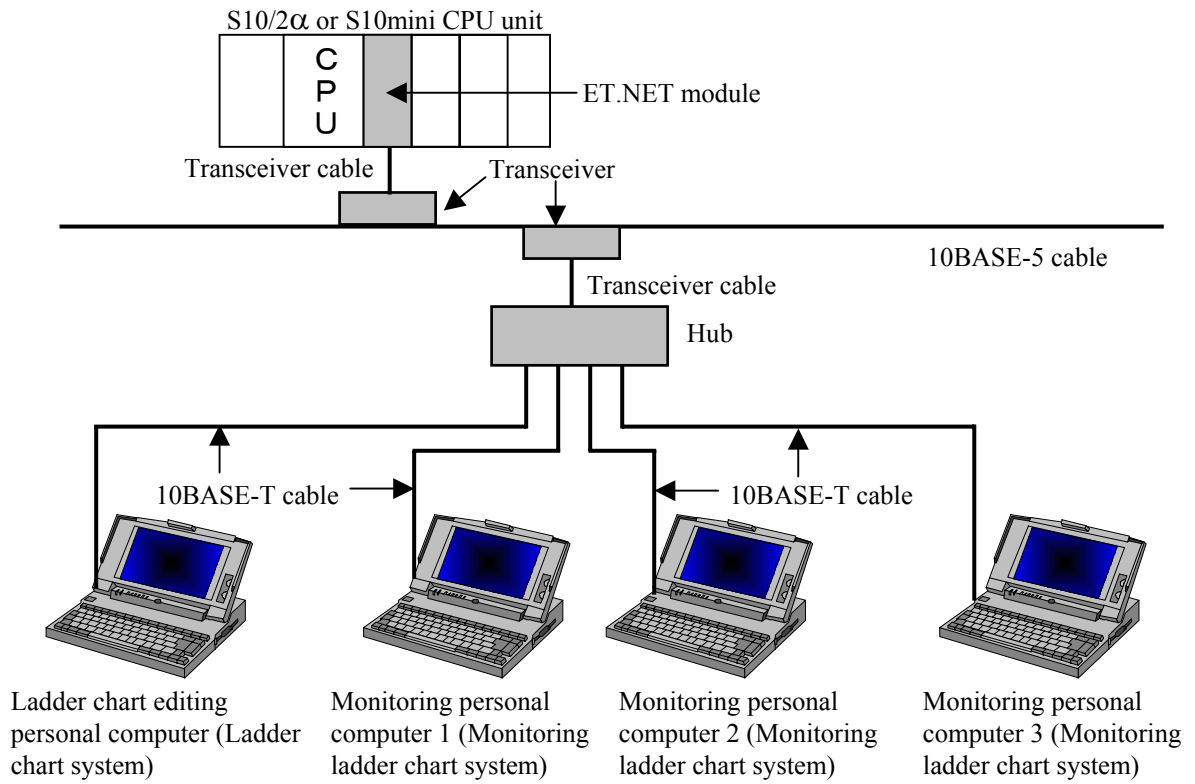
S10/2$\alpha$ or S10mini CPU unit

C
P
U

ET.NET module

Transceiver cable

Transceiver

10BASE-5 cable

Transceiver cable

Hub

10BASE-T cable

10BASE-T cable

Ladder chart editing personal computer (Ladder chart system)

Monitoring personal computer 1 (Monitoring ladder chart system)

Monitoring personal computer 2 (Monitoring ladder chart system)

Monitoring personal computer 3 (Monitoring ladder chart system)